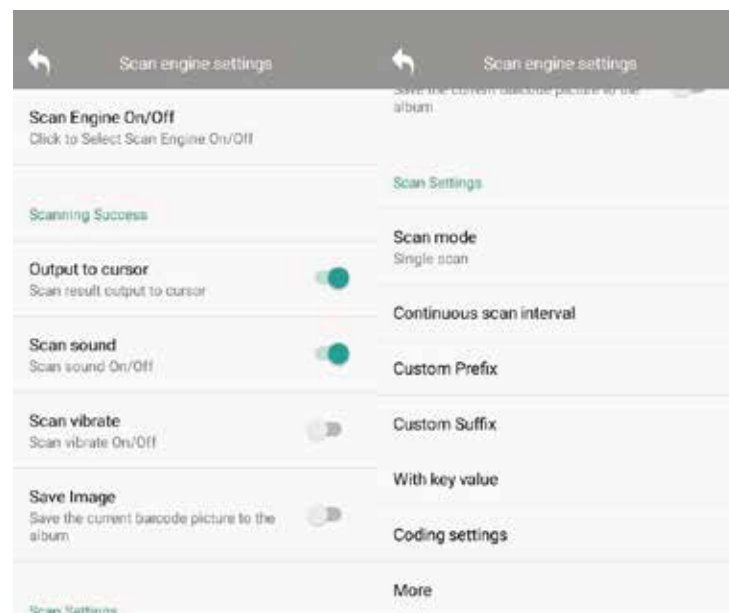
Scan engine settings

Scan Engine On/Off
Click to Select Scan Engine On/Off

Scanning Success

Output to cursor
Scan result output to cursor

Scan sound
Scan sound On/Off

Scan vibrate
Scan vibrate On/Off

Save Image
Save the current barcode picture to the album

Scan Settings

Scan engine settings

Save the current barcode picture to the album

Scan Settings

Scan mode
Single scan

Continuous scan interval

Custom Prefix

Custom Suffix

With key value

Coding settings

More